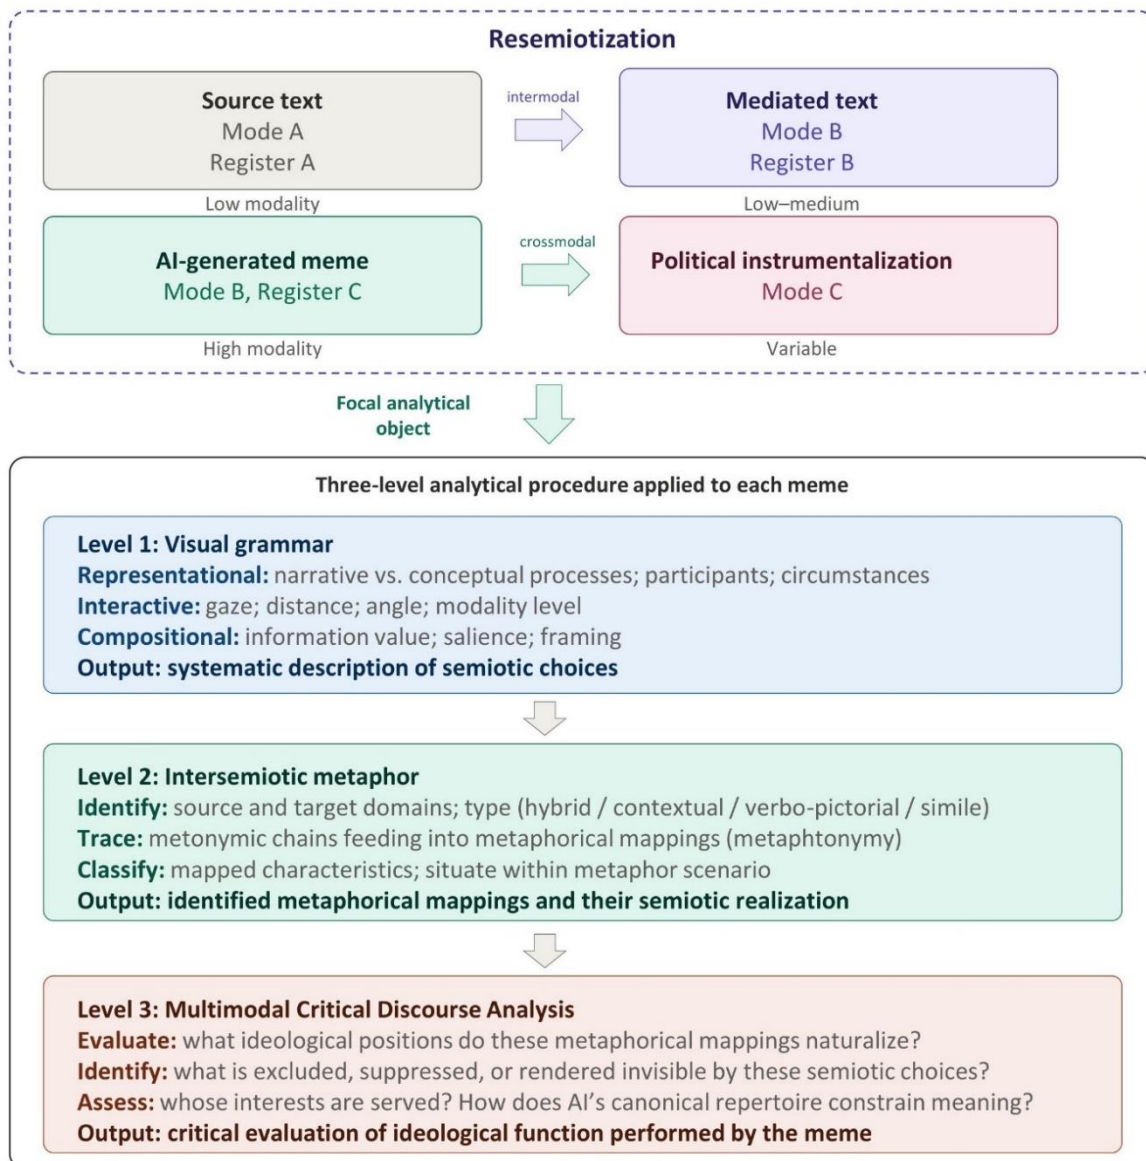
Resemiotization

Source text
Mode A
Register A

intermodal

Mediated text
Mode B
Register B

Low modality

Low–medium

AI-generated meme
Mode B, Register C

crossmodal

Political instrumentalization
Mode C

High modality

Variable

Focal analytical object

Three-level analytical procedure applied to each meme

Level 1: Visual grammar
Representational: narrative vs. conceptual processes; participants; circumstances
Interactive: gaze; distance; angle; modality level
Compositional: information value; salience; framing
Output: systematic description of semiotic choices

Level 2: Intersemiotic metaphor
Identify: source and target domains; type (hybrid / contextual / verbo-pictorial / simile)
Trace: metonymic chains feeding into metaphorical mappings (metaphtonymy)
Classify: mapped characteristics; situate within metaphor scenario
Output: identified metaphorical mappings and their semiotic realization

Level 3: Multimodal Critical Discourse Analysis
Evaluate: what ideological positions do these metaphorical mappings naturalize?
Identify: what is excluded, suppressed, or rendered invisible by these semiotic choices?
Assess: whose interests are served? How does AI's canonical repertoire constrain meaning?
Output: critical evaluation of ideological function performed by the meme